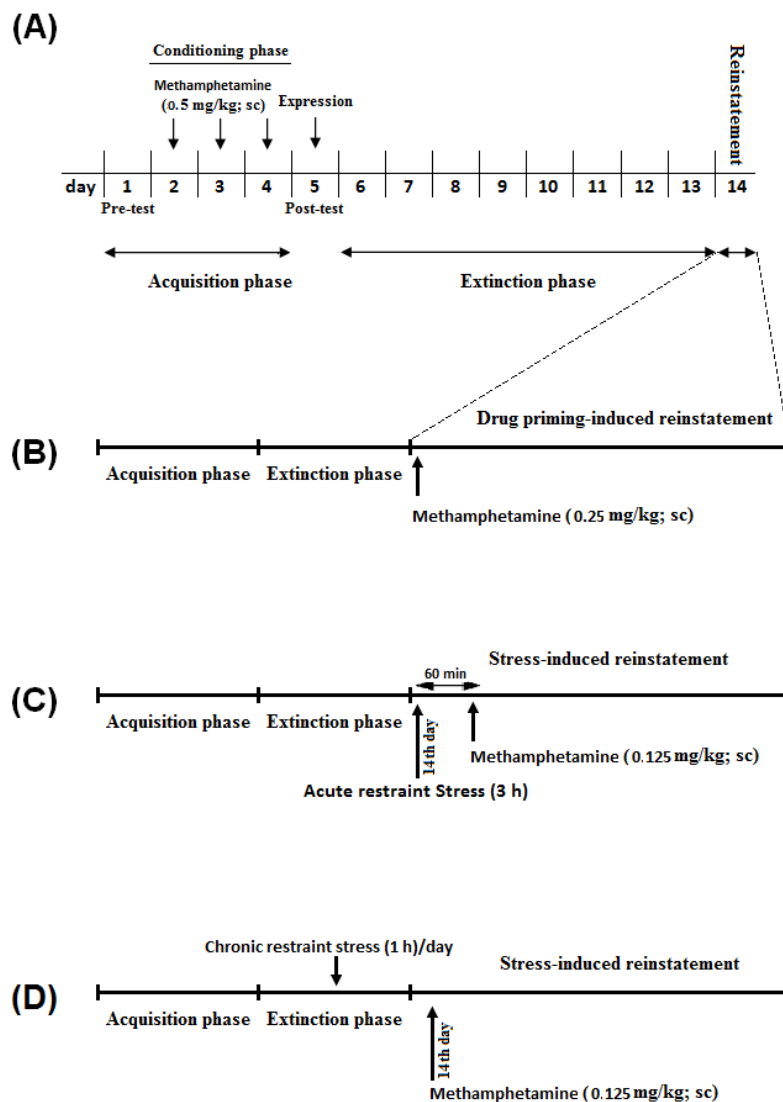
(A)

Conditioning phase

Methamphetamine (0.5 mg/kg; sc)

Expression

Reinstatement

| day | 1 | 2 | 3 | 4 | 5 | 6 | 7 | 8 | 9 | 10 | 11 | 12 | 13 | 14 |
|---|---|---|---|---|---|---|---|---|---|---|---|---|---|---|

Pre-test

Post-test

Acquisition phase

Extinction phase

(B)

Drug priming-induced reinstatement

Acquisition phase

Extinction phase

Methamphetamine (0.25 mg/kg; sc)

(C)

60 min

Stress-induced reinstatement

Acquisition phase

Extinction phase

14 th day

Methamphetamine (0.125 mg/kg; sc)

Acute restraint Stress (3 h)

(D)

Chronic restraint stress (1 h)/day

Stress-induced reinstatement

Acquisition phase

Extinction phase

14 th day

Methamphetamine (0.125 mg/kg; sc)